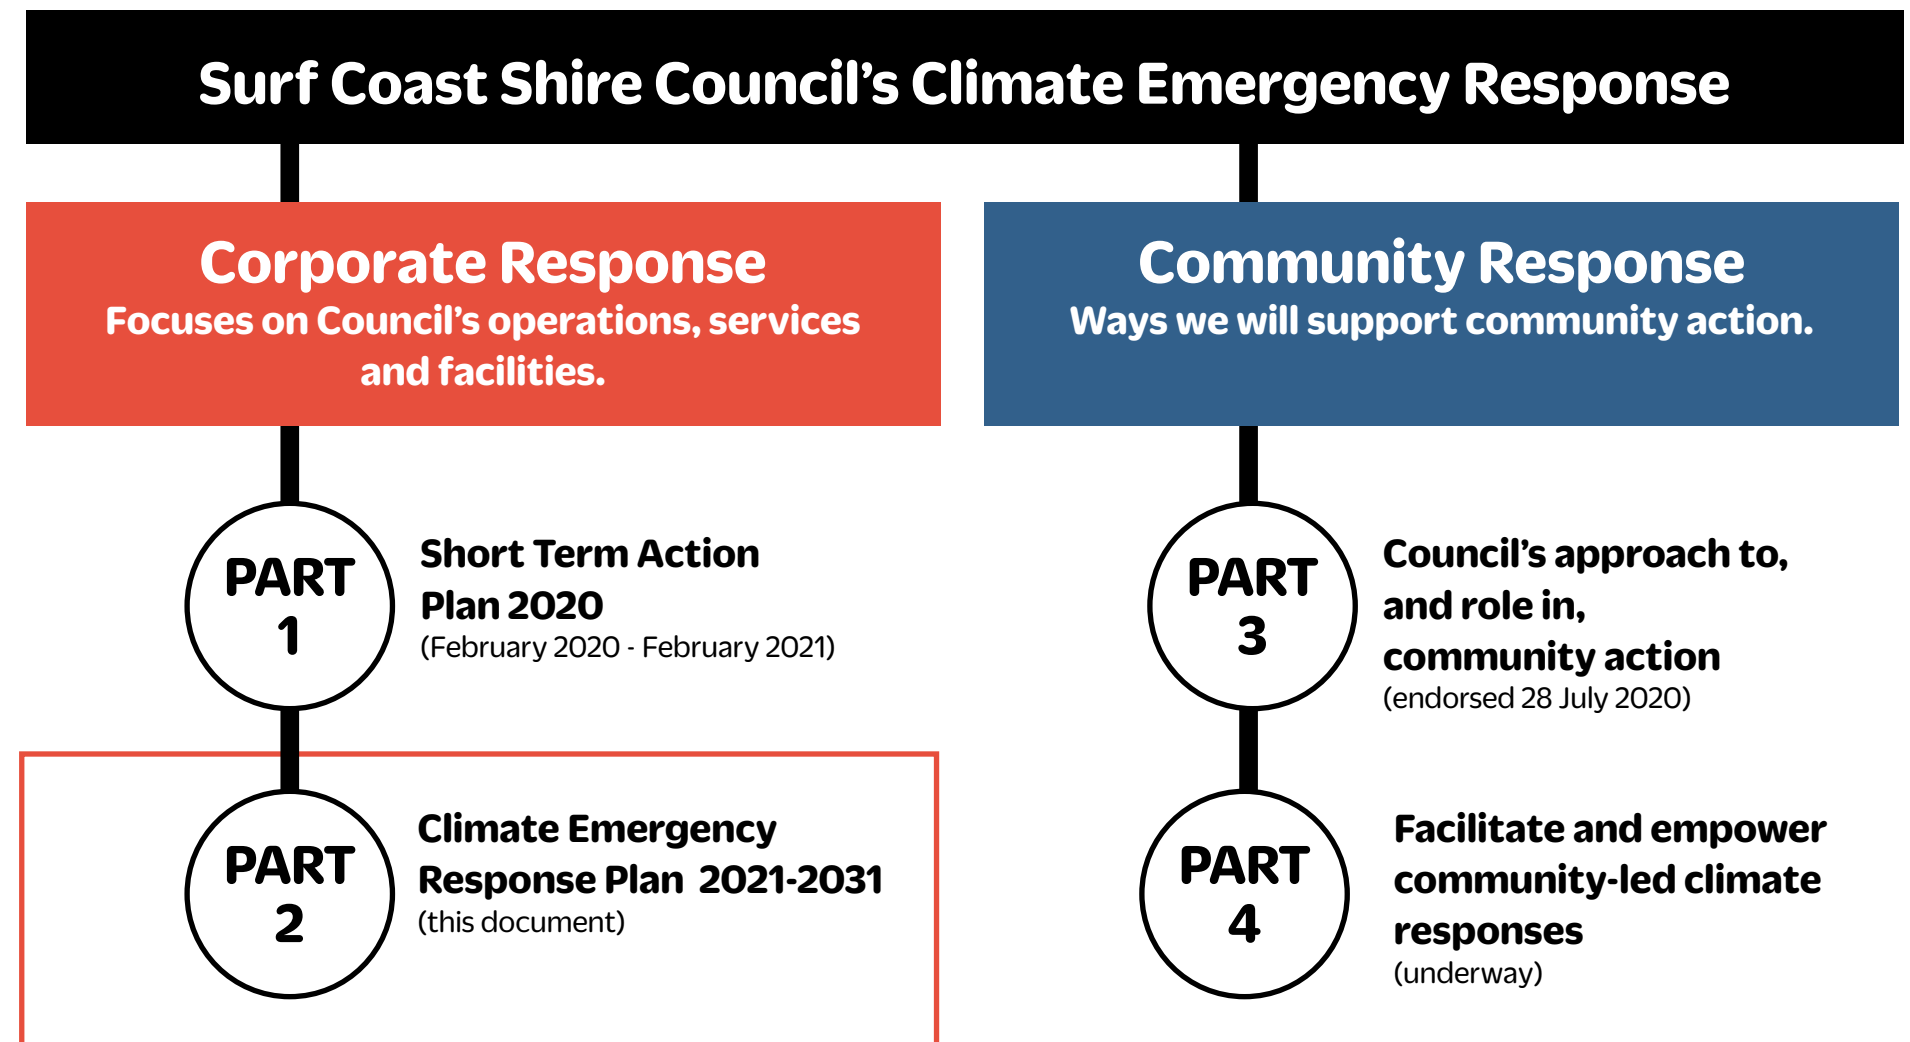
Surf Coast Shire Council's Climate Emergency Response

Corporate Response
Focuses on Council's operations, services and facilities.

Community Response
Ways we will support community action.

PART 1
Short Term Action Plan 2020
(February 2020 - February 2021)

PART 2
Climate Emergency Response Plan 2021-2031
(this document)

PART 3
Council's approach to, and role in, community action
(endorsed 28 July 2020)

PART 4
Facilitate and empower community-led climate responses
(underway)